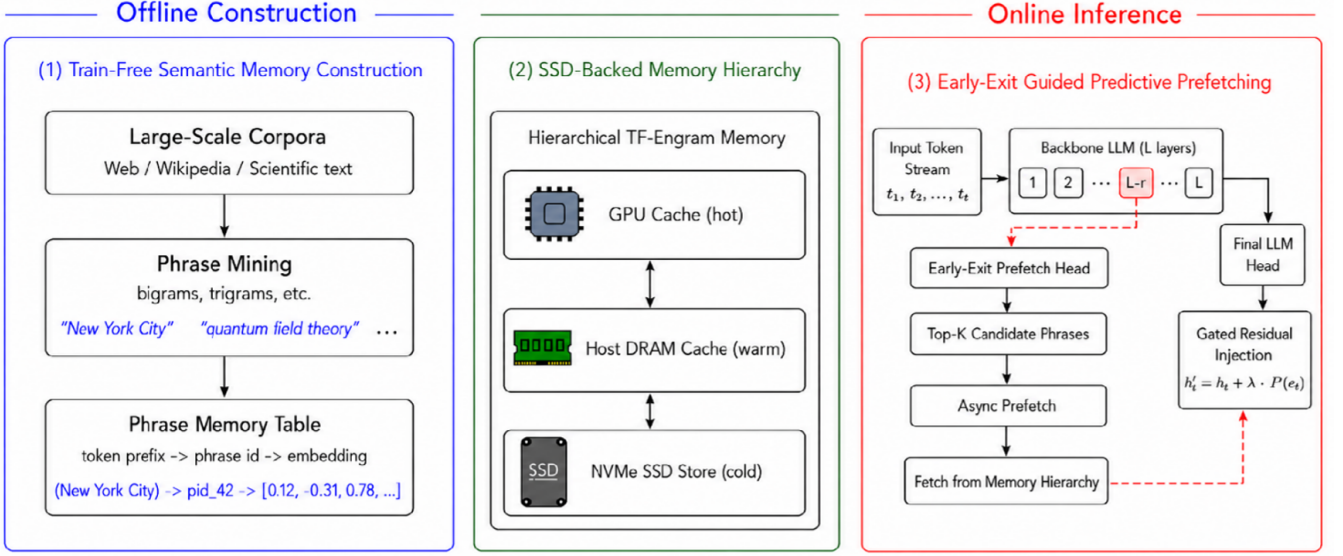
Offline Construction

(1) Train-Free Semantic Memory Construction

Large-Scale Corpora
Web / Wikipedia / Scientific text

Phrase Mining
bigrams, trigrams, etc.
"New York City" "quantum field theory" ...

Phrase Memory Table
token prefix -> phrase id -> embedding
(New York City) -> pid_42 -> [0.12, -0.31, 0.78, ...]

(2) SSD-Backed Memory Hierarchy

Hierarchical TF-Engram Memory

GPU Cache (hot)

Host DRAM Cache (warm)

SSD

NVMe SSD Store (cold)

Online Inference

(3) Early-Exit Guided Predictive Prefetching

Input Token Stream
$t_1, t_2, \ldots, t_t$

Backbone LLM (L layers)
1 2 ... L-r ... L

Early-Exit Prefetch Head

Top-K Candidate Phrases

Async Prefetch

Fetch from Memory Hierarchy

Final LLM Head

Gated Residual Injection
$h_t' = h_t + \lambda \cdot P(e_t)$